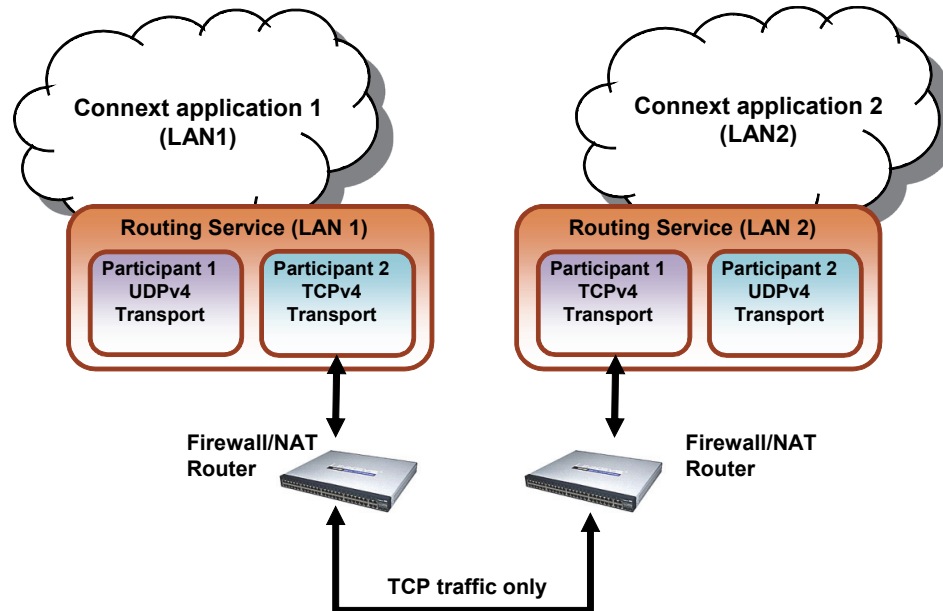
Connext application 1
(LAN1)

Connext application 2
(LAN2)

Routing Service (LAN 1)

Participant 1
UDPv4
Transport

Participant 2
TCPv4
Transport

Routing Service (LAN 2)

Participant 1
TCPv4
Transport

Participant 2
UDPv4
Transport

Firewall/NAT
Router

Firewall/NAT
Router

TCP traffic only